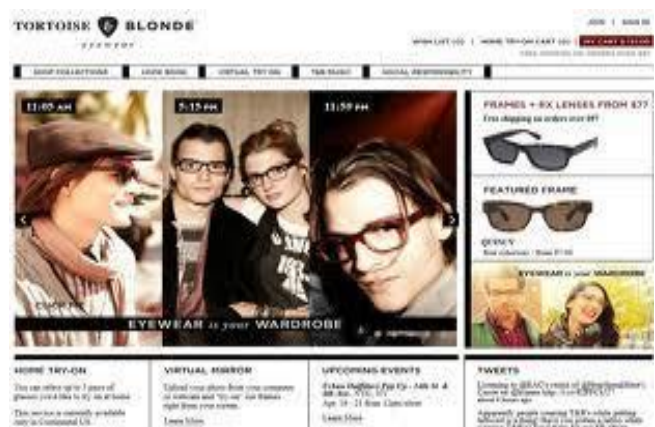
TORTOISE & BLONDE
EYEWEAR

JOIN | SIGN IN

WISH LIST (0) | HOME TRY-ON CART (0) | MY CART $ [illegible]

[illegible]

SHOP COLLECTIONS | LOOK BOOK | VIRTUAL TRY-ON | T&B MUSIC | SOCIAL RESPONSIBILITY

11:05 AM

5:15 PM

11:59 PM

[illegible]

EYEWEAR is your WARDROBE

FRAMES + RX LENSES FROM $77
Free shipping on orders over $97

FEATURED FRAME

QUINCY
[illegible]

EYEWEAR is your WARDROBE

HOME TRY-ON
You can select up to 5 pairs of glasses you'd like to try on at home.
This service is currently available only in Continental US.

VIRTUAL MIRROR
Upload your photo from your computer or webcam and "try on" our frames right from your screen.
Learn More

UPCOMING EVENTS
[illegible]
Learn More

TWEETS
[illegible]